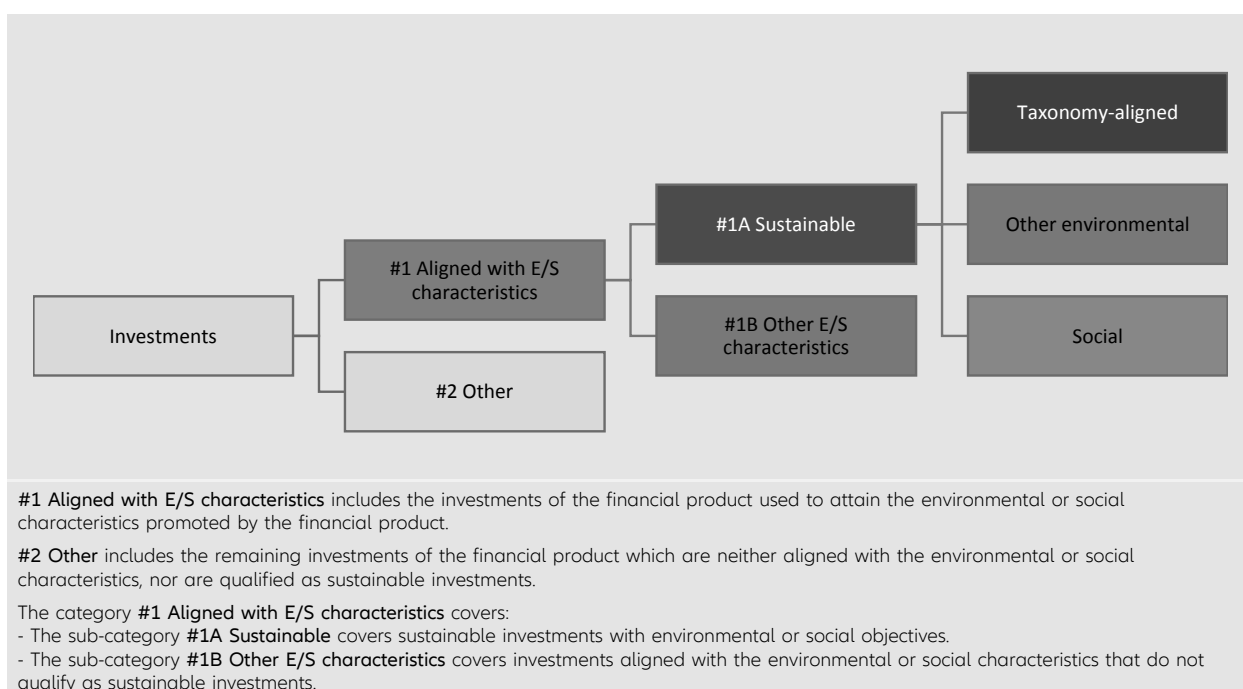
Taxonomy-aligned

#1A Sustainable

Other environmental

#1 Aligned with E/S characteristics

Investments

#1B Other E/S characteristics

Social

#2 Other

#1 Aligned with E/S characteristics includes the investments of the financial product used to attain the environmental or social characteristics promoted by the financial product.

#2 Other includes the remaining investments of the financial product which are neither aligned with the environmental or social characteristics, nor are qualified as sustainable investments.

The category #1 Aligned with E/S characteristics covers:
- The sub-category #1A Sustainable covers sustainable investments with environmental or social objectives.
- The sub-category #1B Other E/S characteristics covers investments aligned with the environmental or social characteristics that do not qualify as sustainable investments.